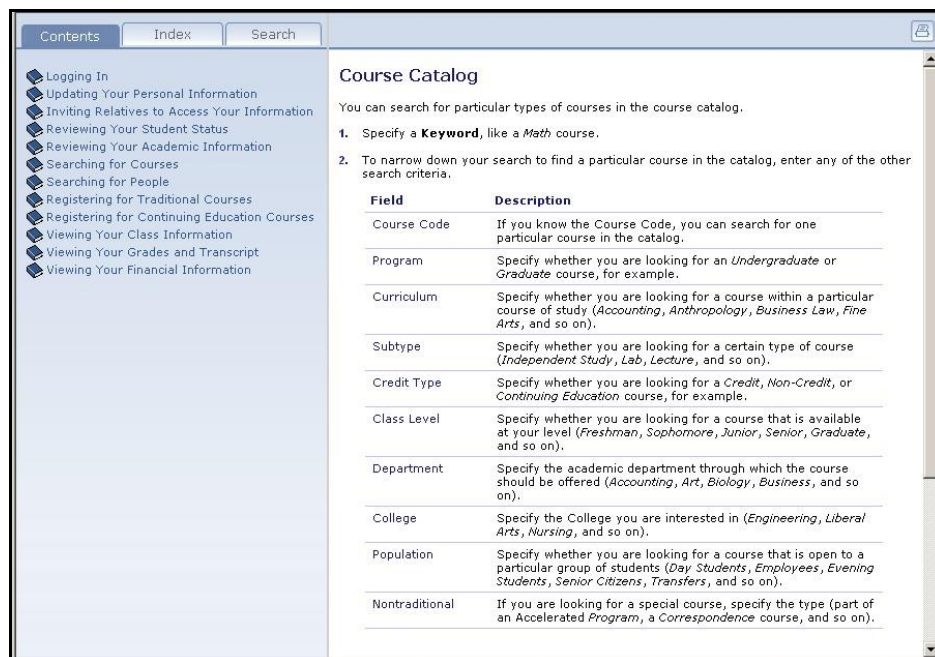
Contents Index Search

Logging In
Updating Your Personal Information
Inviting Relatives to Access Your Information
Reviewing Your Student Status
Reviewing Your Academic Information
Searching for Courses
Searching for People
Registering for Traditional Courses
Registering for Continuing Education Courses
Viewing Your Class Information
Viewing Your Grades and Transcript
Viewing Your Financial Information

Course Catalog

You can search for particular types of courses in the course catalog.

1. Specify a **Keyword**, like a *Math* course.

2. To narrow down your search to find a particular course in the catalog, enter any of the other search criteria.

| Field | Description |
|---|---|
| Course Code | If you know the Course Code, you can search for one particular course in the catalog. |
| Program | Specify whether you are looking for an *Undergraduate* or *Graduate* course, for example. |
| Curriculum | Specify whether you are looking for a course within a particular course of study (*Accounting*, *Anthropology*, *Business Law*, *Fine Arts*, and so on). |
| Subtype | Specify whether you are looking for a certain type of course (*Independent Study*, *Lab*, *Lecture*, and so on). |
| Credit Type | Specify whether you are looking for a *Credit*, *Non-Credit*, or *Continuing Education* course, for example. |
| Class Level | Specify whether you are looking for a course that is available at your level (*Freshman*, *Sophomore*, *Junior*, *Senior*, *Graduate*, and so on). |
| Department | Specify the academic department through which the course should be offered (*Accounting*, *Art*, *Biology*, *Business*, and so on). |
| College | Specify the College you are interested in (*Engineering*, *Liberal Arts*, *Nursing*, and so on). |
| Population | Specify whether you are looking for a course that is open to a particular group of students (*Day Students*, *Employees*, *Evening Students*, *Senior Citizens*, *Transfers*, and so on). |
| Nontraditional | If you are looking for a special course, specify the type (part of an Accelerated *Program*, a *Correspondence* course, and so on). |